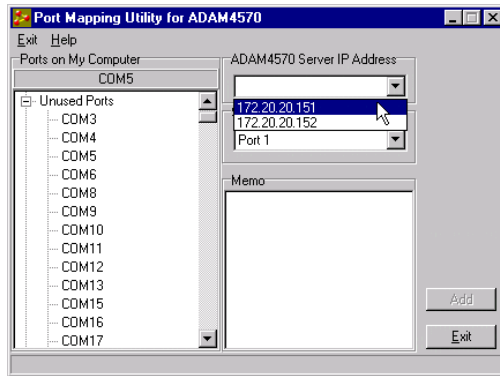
Port Mapping Utility for ADAM4570

Exit Help

Ports on My Computer

COM5

Unused Ports
COM3
COM4
COM5
COM6
COM8
COM9
COM10
COM11
COM12
COM13
COM15
COM16
COM17

ADAM4570 Server IP Address

172.20.20.151
172.20.20.152

Port 1

Memo

Add

Exit